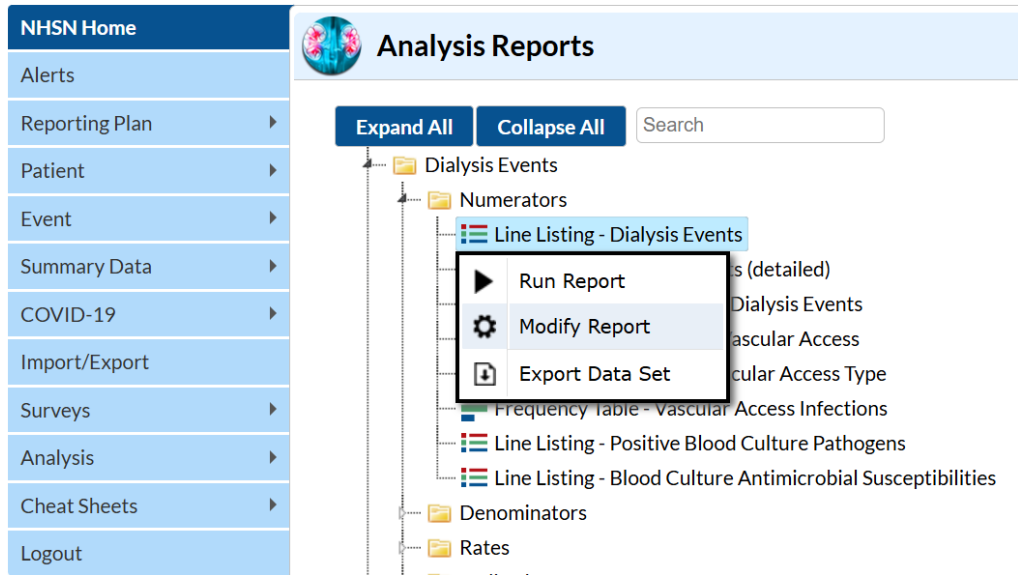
NHSN Home
Alerts
Reporting Plan
Patient
Event
Summary Data
COVID-19
Import/Export
Surveys
Analysis
Cheat Sheets
Logout

Analysis Reports

Expand All
Collapse All
Search

Dialysis Events
Numerators
Line Listing - Dialysis Events
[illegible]s (detailed)
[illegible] Dialysis Events
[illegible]ascular Access
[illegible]cular Access Type
Frequency Table - Vascular Access Infections
Line Listing - Positive Blood Culture Pathogens
Line Listing - Blood Culture Antimicrobial Susceptibilities
Denominators
Rates

Run Report
Modify Report
Export Data Set